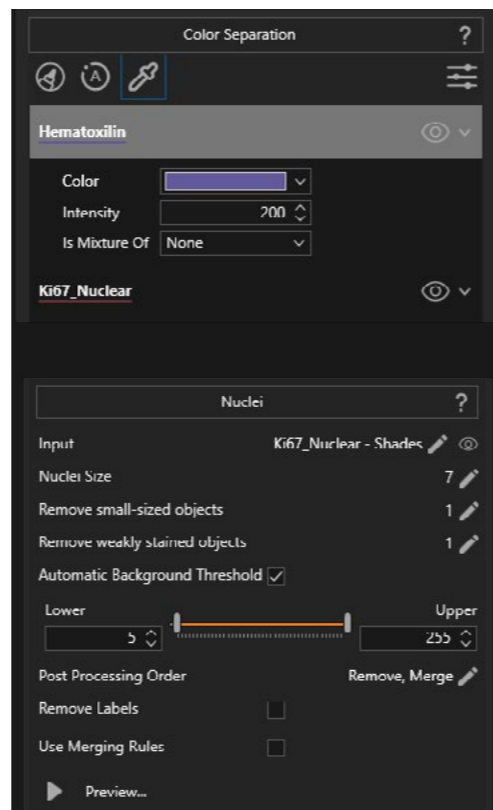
Color Separation
?

Hematoxilin

Color
Intensity 200
Is Mixture Of None

Ki67_Nuclear

Nuclei
?

Input Ki67_Nuclear - Shades
Nuclei Size 7
Remove small-sized objects 1
Remove weakly stained objects 1
Automatic Background Threshold ✓
Lower Upper
5 255
Post Processing Order Remove, Merge
Remove Labels
Use Merging Rules
Preview...